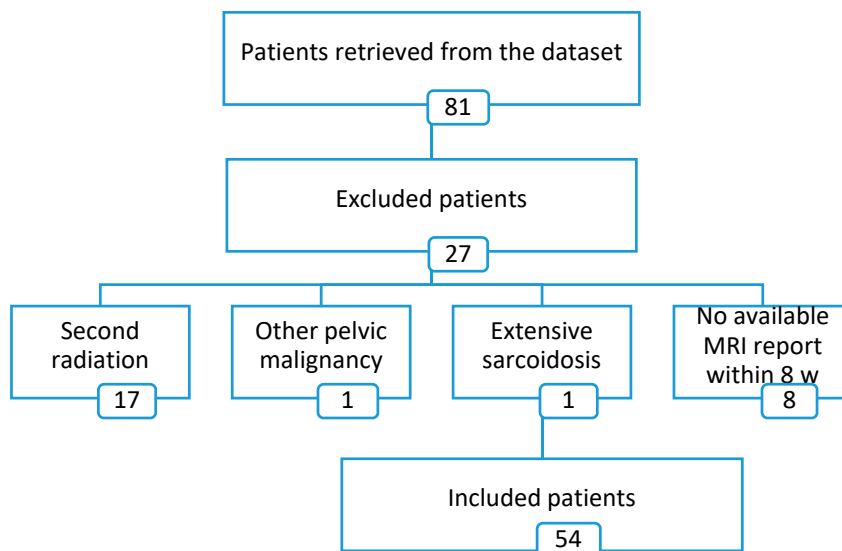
Patients retrieved from the dataset

81

Excluded patients

27

Second radiation

17

Other pelvic malignancy

1

Extensive sarcoidosis

1

No available MRI report within 8 w

8

Included patients

54